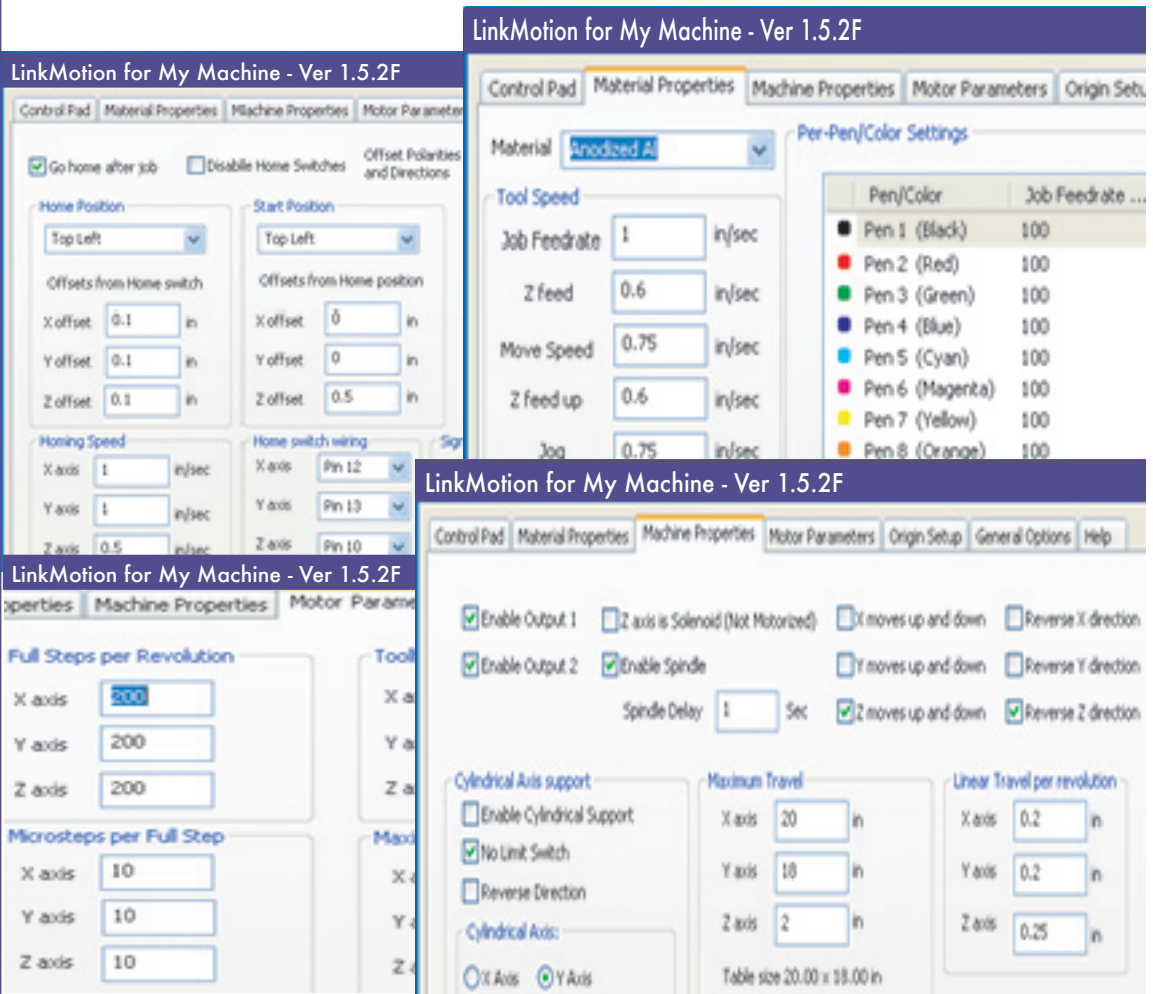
LinkMotion for My Machine - Ver 1.5.2F

Control Pad | Material Properties | Machine Properties | Motor Parameters | Origin Setu

Material Anodized Al

Tool Speed

Job Feedrate 1 in/sec

Z feed 0.6 in/sec

Move Speed 0.75 in/sec

Z feed up 0.6 in/sec

Jog 0.75 in/sec

Per-Pen/Color Settings

| Pen/Color | Job Feedrate ... |
|---|---|
| Pen 1 (Black) | 100 |
| Pen 2 (Red) | 100 |
| Pen 3 (Green) | 100 |
| Pen 4 (Blue) | 100 |
| Pen 5 (Cyan) | 100 |
| Pen 6 (Magenta) | 100 |
| Pen 7 (Yellow) | 100 |
| Pen 8 (Orange) | 100 |

LinkMotion for My Machine - Ver 1.5.2F

Control Pad | Material Properties | Machine Properties | Motor Parameter

Go home after job | Disable Home Switches | Offset Polarities and Directions

Home Position
Top Left
Offsets from Home switch
X offset 0.1 in
Y offset 0.1 in
Z offset 0.1 in

Start Position
Top Left
Offsets from Home position
X offset 0 in
Y offset 0 in
Z offset 0.5 in

Homing Speed
X axis 1 in/sec
Y axis 1 in/sec
Z axis 0.5 in/sec

Home switch wiring
X axis Pin 12
Y axis Pin 13
Z axis Pin 10

Sig

LinkMotion for My Machine - Ver 1.5.2F

operties | Machine Properties | Motor Parame

Full Steps per Revolution
X axis 200
Y axis 200
Z axis 200

Microsteps per Full Step
X axis 10
Y axis 10
Z axis 10

Tool
X a
Y a
Z a

Max
X a
Y a
Z a

LinkMotion for My Machine - Ver 1.5.2F

Control Pad | Material Properties | Machine Properties | Motor Parameters | Origin Setup | General Options | Help

Enable Output 1 | Z axis is Solenoid (Not Motorized) | X moves up and down | Reverse X direction

Enable Output 2 | Enable Spindle | Y moves up and down | Reverse Y direction

Spindle Delay 1 Sec | Z moves up and down | Reverse Z direction

Cylindrical Axis support
Enable Cylindrical Support
No Limit Switch
Reverse Direction
Cylindrical Axis:
X Axis Y Axis

Maximum Travel
X axis 20 in
Y axis 18 in
Z axis 2 in
Table size 20.00 x 18.00 in

Linear Travel per revolution
X axis 0.2 in
Y axis 0.2 in
Z axis 0.25 in